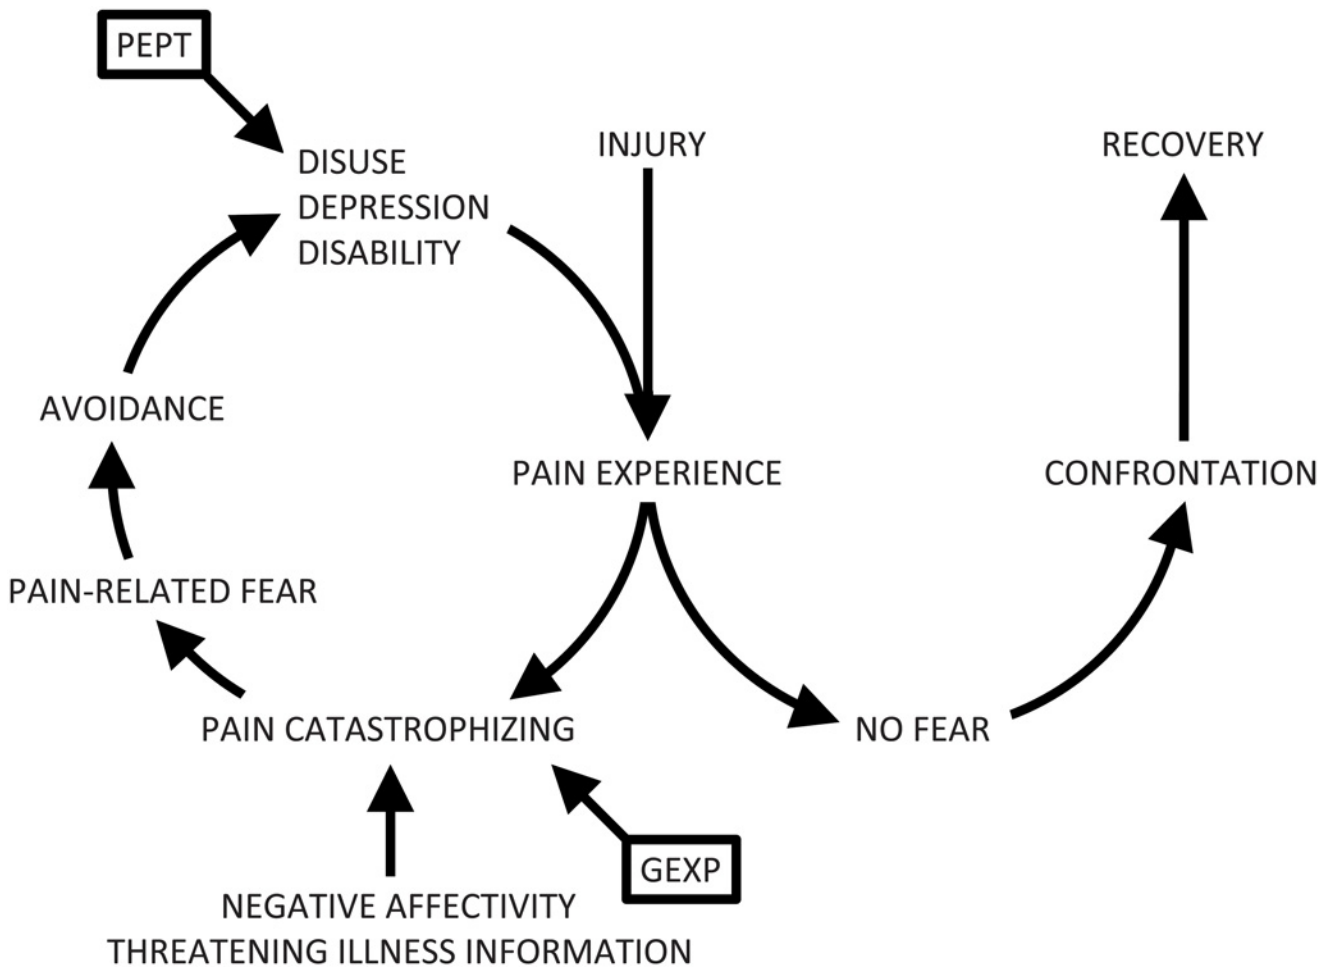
PEPT

DISUSE
DEPRESSION
DISABILITY

INJURY

RECOVERY

AVOIDANCE

PAIN EXPERIENCE

CONFRONTATION

PAIN-RELATED FEAR

PAIN CATASTROPHIZING

NO FEAR

GEXP

NEGATIVE AFFECTIVITY
THREATENING ILLNESS INFORMATION